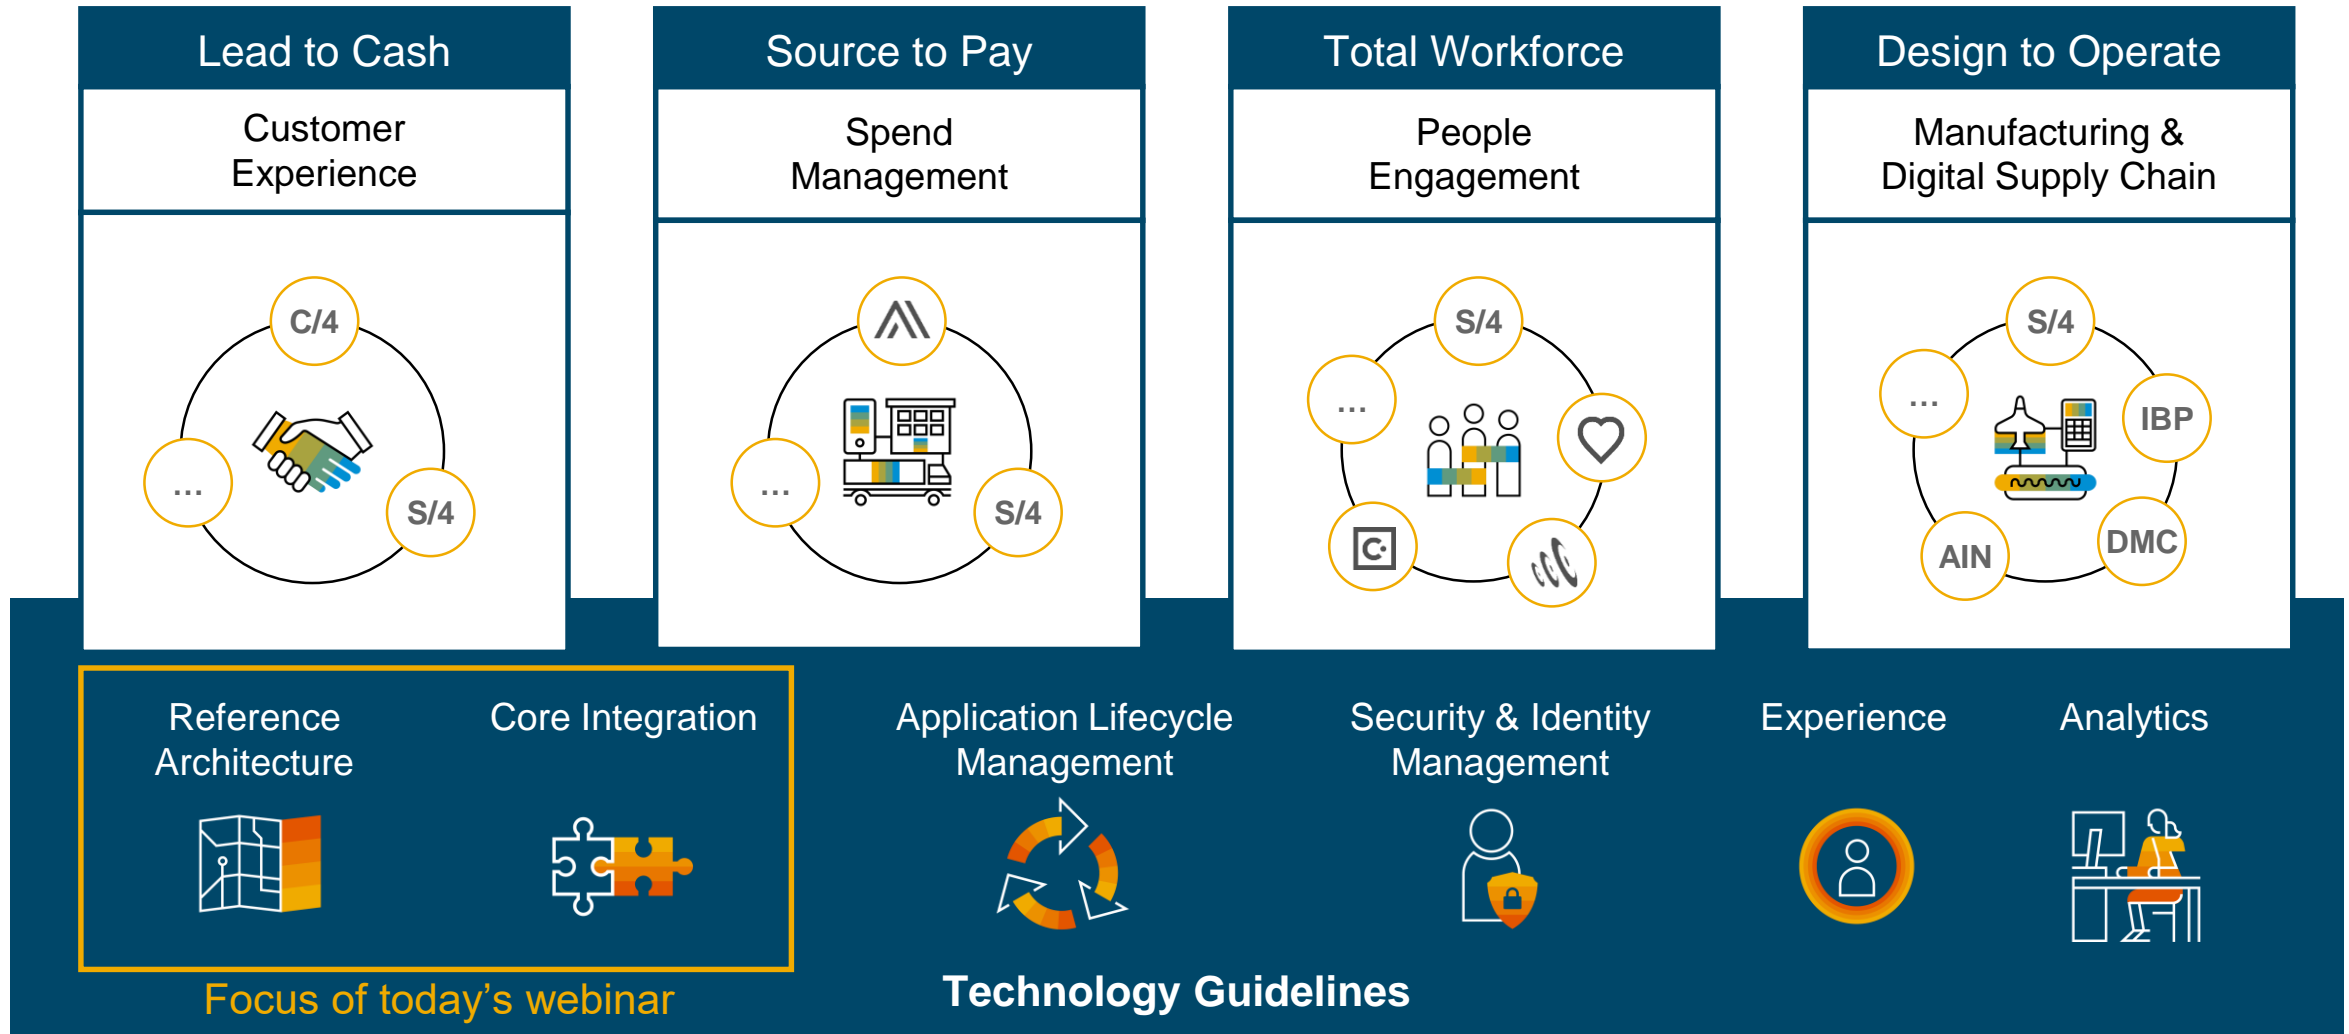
Lead to Cash

Customer Experience

C/4

...

S/4

Source to Pay

Spend Management

...

S/4

Total Workforce

People Engagement

S/4

...

Design to Operate

Manufacturing & Digital Supply Chain

S/4

...

IBP

AIN

DMC

Reference Architecture

Core Integration

Application Lifecycle Management

Security & Identity Management

Experience

Analytics

Focus of today's webinar

Technology Guidelines